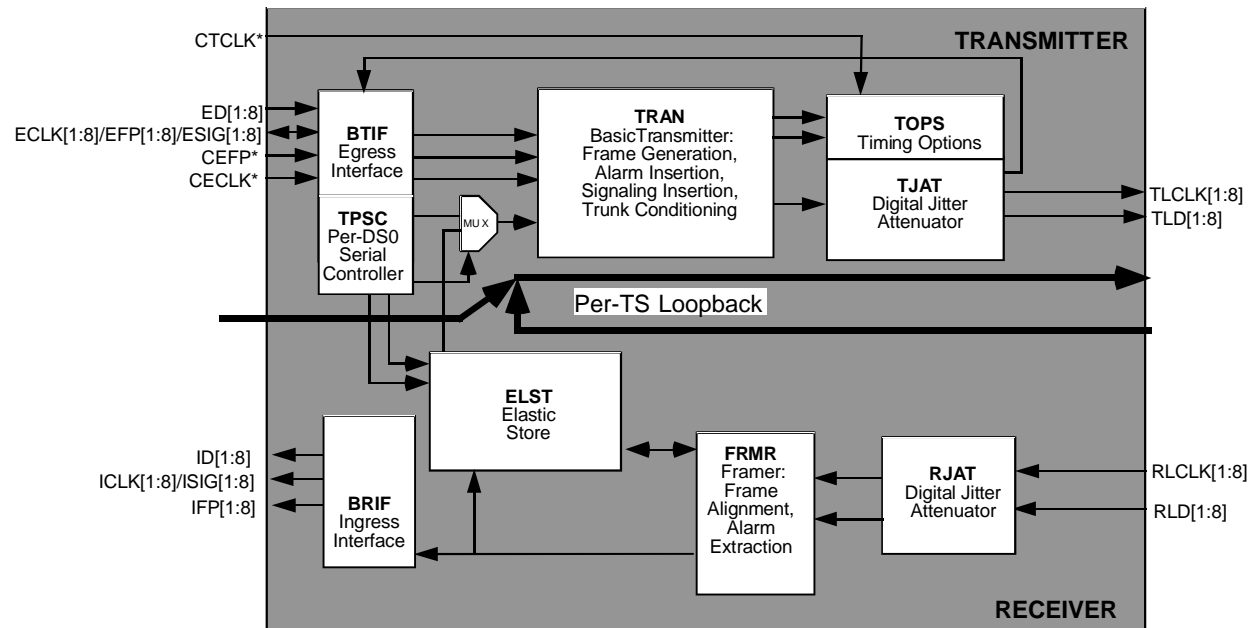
CTCLK*

TRANSMITTER

ED[1:8]
ECLK[1:8]/EFP[1:8]/ESIG[1:8]
CEFP*
CECLK*

BTIF
Egress
Interface

TPSC
Per-DS0
Serial
Controller

MUX

TRAN
BasicTransmitter:
Frame Generation,
Alarm Insertion,
Signaling Insertion,
Trunk Conditioning

TOPS
Timing Options

TJAT
Digital Jitter
Attenuator

TLCLK[1:8]
TLD[1:8]

Per-TS Loopback

ELST
Elastic
Store

ID[1:8]
ICLK[1:8]/ISIG[1:8]
IFP[1:8]

BRIF
Ingress
Interface

FRMR
Framer:
Frame
Alignment,
Alarm
Extraction

RJAT
Digital Jitter
Attenuator

RLCLK[1:8]
RLD[1:8]

RECEIVER